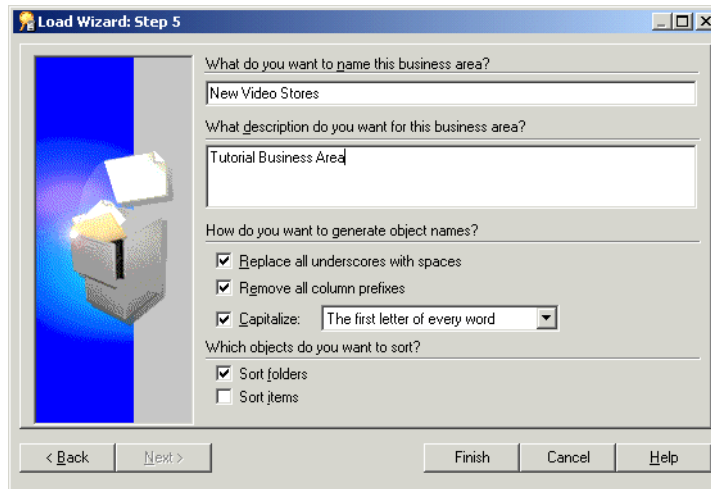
Load Wizard: Step 5

What do you want to name this business area?

New Video Stores

What description do you want for this business area?

Tutorial Business Area

How do you want to generate object names?

☑ Replace all underscores with spaces

☑ Remove all column prefixes

☑ Capitalize: The first letter of every word

Which objects do you want to sort?

☑ Sort folders

☐ Sort items

< Back | Next > | Finish | Cancel | Help